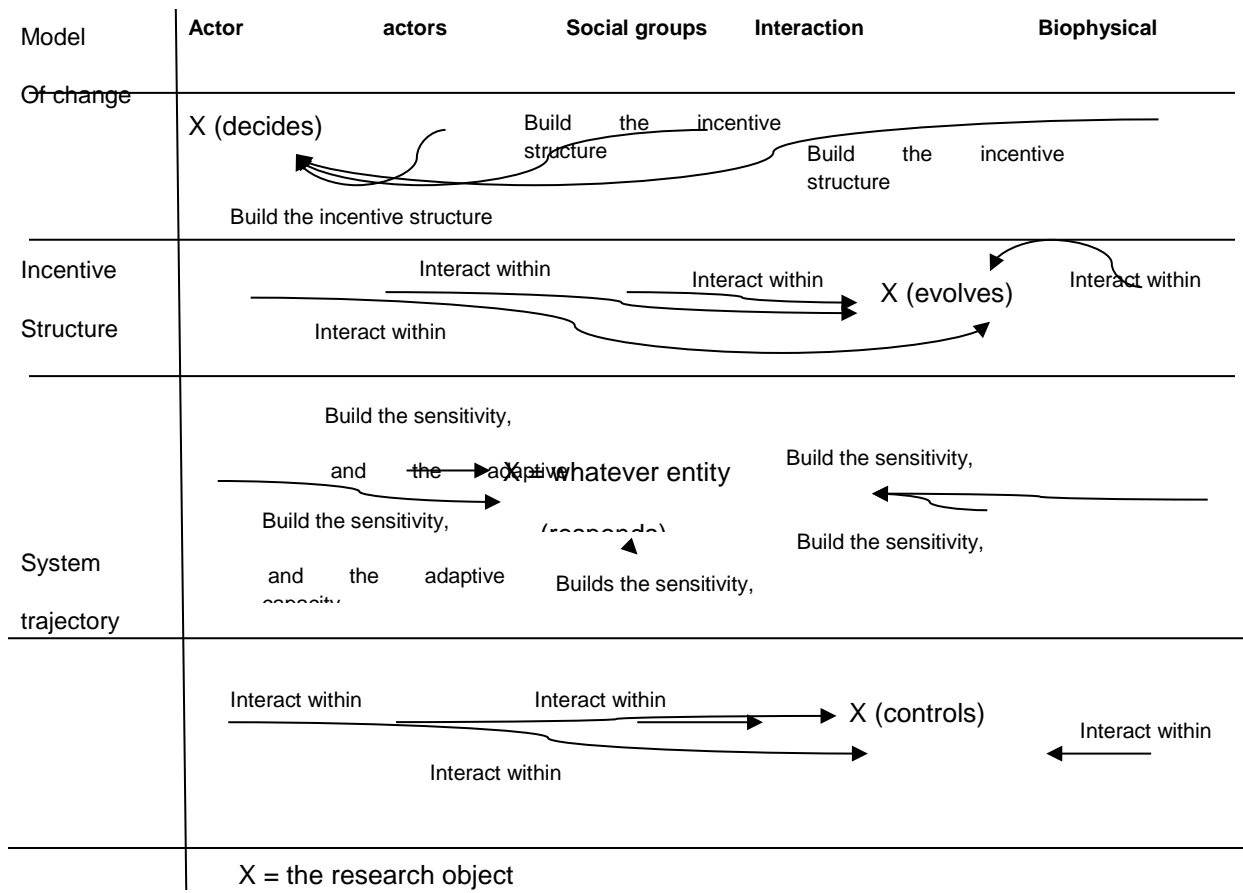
Model

Of change

Actor actors Social groups Interaction Biophysical

X (decides)

Build the incentive structure

Build the incentive structure

Build the incentive structure

Incentive

Structure

Interact within

Interact within

X (evolves)

Interact within

Interact within

Build the sensitivity,

and the adaptive

X = whatever entity

(responds)

Build the sensitivity,

Build the sensitivity,

Build the sensitivity,

System

trajectory

and the adaptive

capacity

Builds the sensitivity,

Interact within

Interact within

X (controls)

Interact within

Interact within

X = the research object